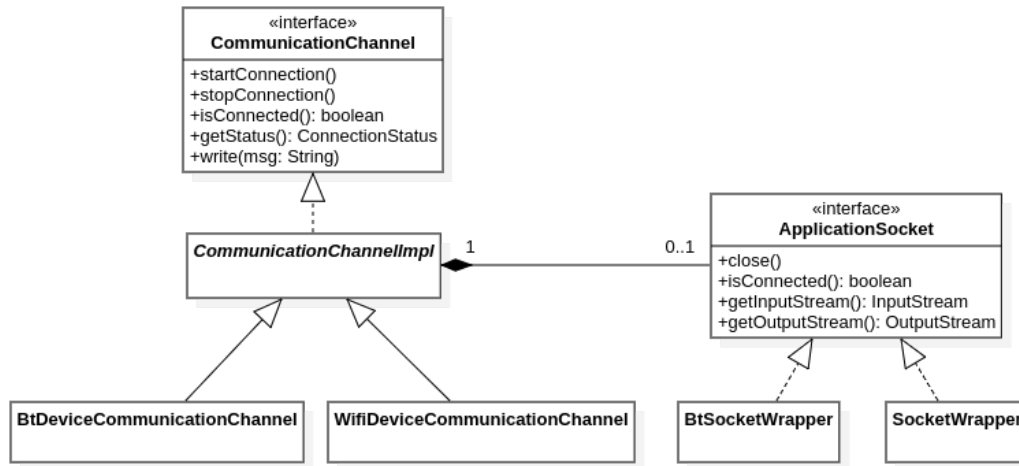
«interface»
CommunicationChannel

+startConnection()
+stopConnection()
+isConnected(): boolean
+getStatus(): ConnectionStatus
+write(msg: String)

CommunicationChannelImpl

1

0..1

«interface»
ApplicationSocket

+close()
+isConnected(): boolean
+getInputStream(): InputStream
+getOutputStream(): OutputStream

BtDeviceCommunicationChannel

WifiDeviceCommunicationChannel

BtSocketWrapper

SocketWrapper